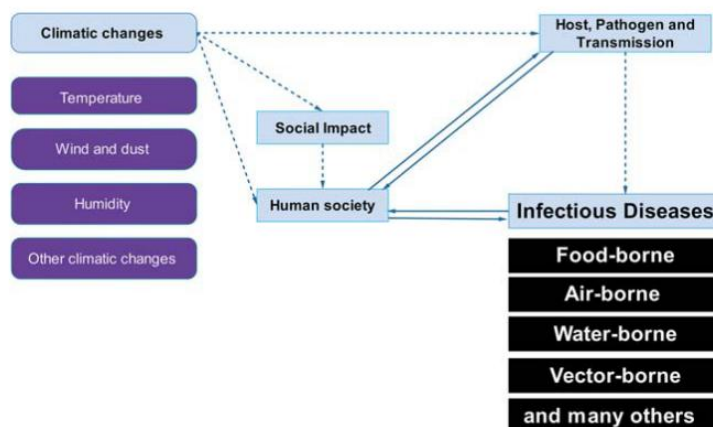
Climatic changes

Temperature

Wind and dust

Humidity

Other climatic changes

Social Impact

Human society

Host, Pathogen and Transmission

Infectious Diseases

Food-borne

Air-borne

Water-borne

Vector-borne

and many others